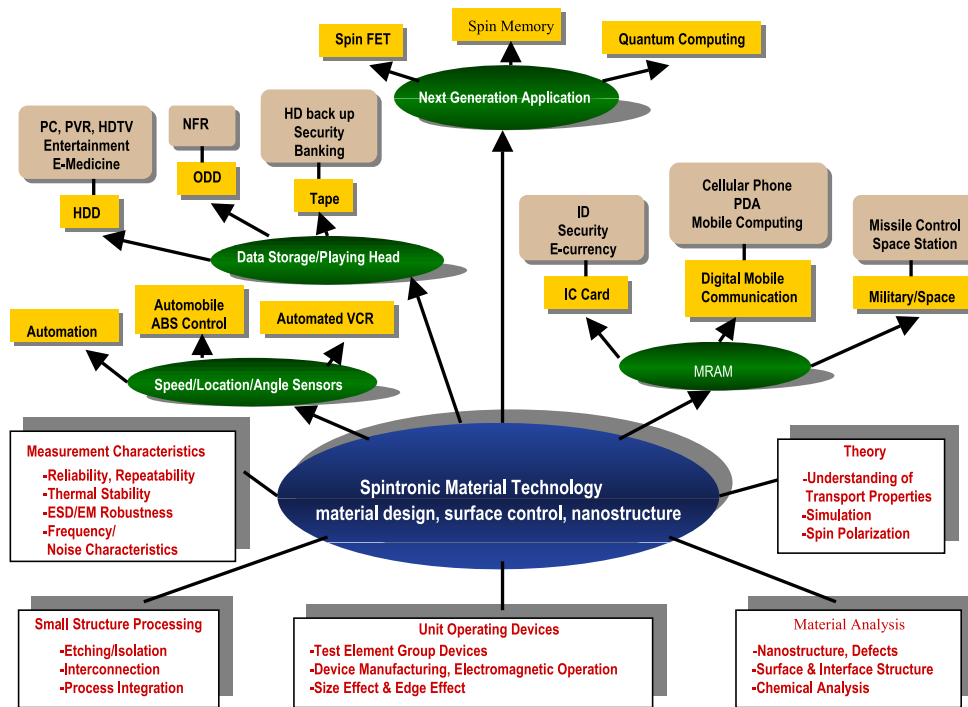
Spin FET

Spin Memory

Quantum Computing

Next Generation Application

PC, PVR, HDTV
Entertainment
E-Medicine

NFR

HD back up
Security
Banking

ODD

HDD

Tape

Data Storage/Playing Head

ID
Security
E-currency

Cellular Phone
PDA
Mobile Computing

Missile Control
Space Station

IC Card

Digital Mobile
Communication

Military/Space

Automobile
ABS Control

Automation

Automated VCR

Speed/Location/Angle Sensors

MRAM

Measurement Characteristics
-Reliability, Repeatability
-Thermal Stability
-ESD/EM Robustness
-Frequency/
Noise Characteristics

Spintronic Material Technology
material design, surface control, nanostructure

Theory
-Understanding of
Transport Properties
-Simulation
-Spin Polarization

Small Structure Processing
-Etching/Isolation
-Interconnection
-Process Integration

Unit Operating Devices
-Test Element Group Devices
-Device Manufacturing, Electromagnetic Operation
-Size Effect & Edge Effect

Material Analysis
-Nanostructure, Defects
-Surface & Interface Structure
-Chemical Analysis